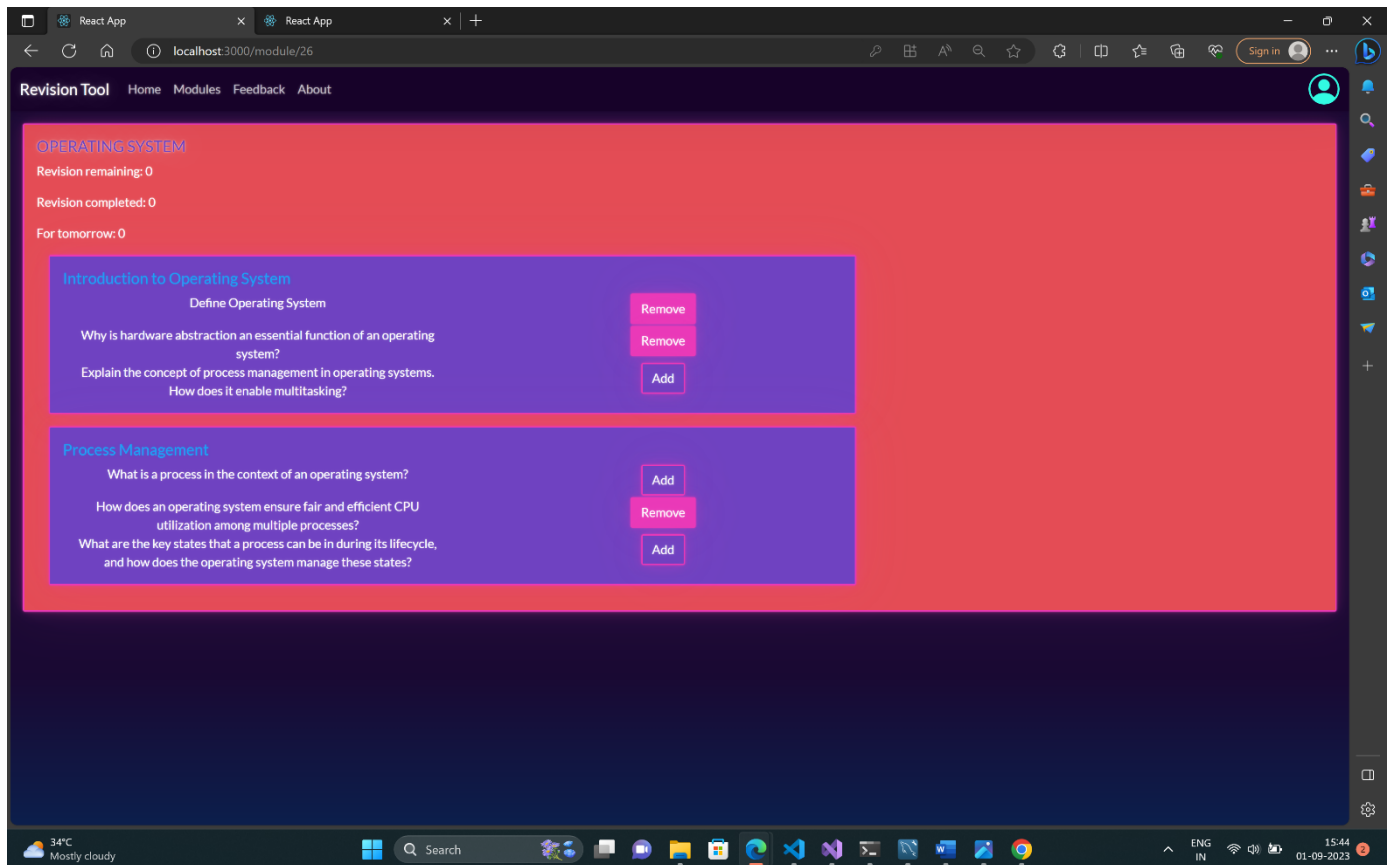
React App
React App
localhost:3000/module/26
Sign in

Revision Tool Home Modules Feedback About

OPERATING SYSTEM
Revision remaining: 0

Revision completed: 0

For tomorrow: 0

Introduction to Operating System
Define Operating System
Remove
Why is hardware abstraction an essential function of an operating system?
Remove
Explain the concept of process management in operating systems. How does it enable multitasking?
Add

Process Management
What is a process in the context of an operating system?
Add
How does an operating system ensure fair and efficient CPU utilization among multiple processes?
Remove
What are the key states that a process can be in during its lifecycle, and how does the operating system manage these states?
Add

34°C
Mostly cloudy
Search
ENG
IN
15:44
01-09-2023
2